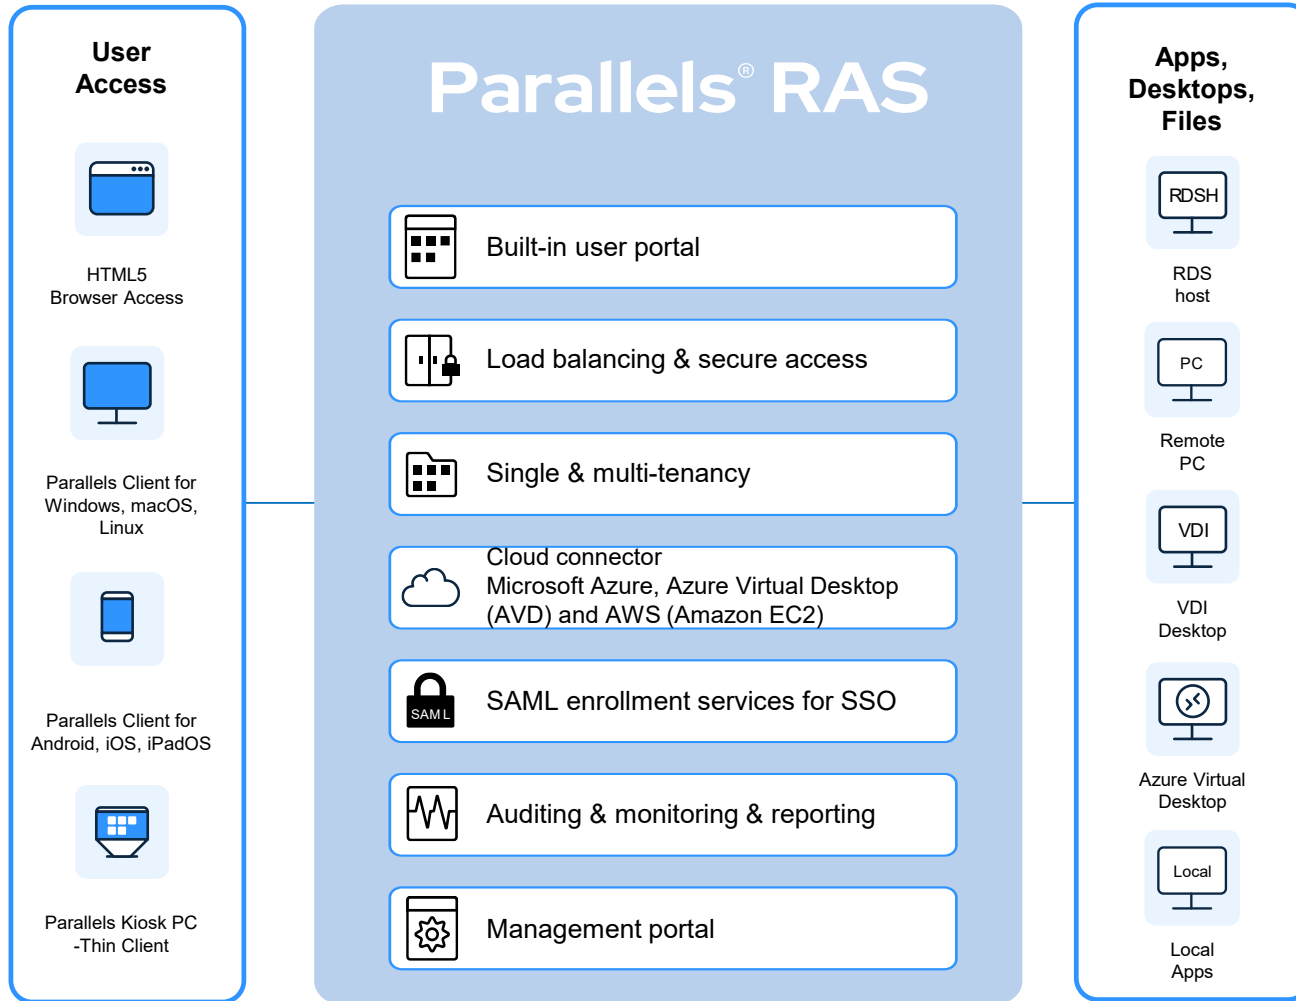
User Access

HTML5 Browser Access

Parallels Client for Windows, macOS, Linux

Parallels Client for Android, iOS, iPadOS

Parallels Kiosk PC -Thin Client

Parallels® RAS

Built-in user portal

Load balancing & secure access

Single & multi-tenancy

Cloud connector
Microsoft Azure, Azure Virtual Desktop (AVD) and AWS (Amazon EC2)

SAML

SAML enrollment services for SSO

Auditing & monitoring & reporting

Management portal

Apps, Desktops, Files

RDSH

RDS host

PC

Remote PC

VDI

VDI Desktop

Azure Virtual Desktop

Local

Local Apps